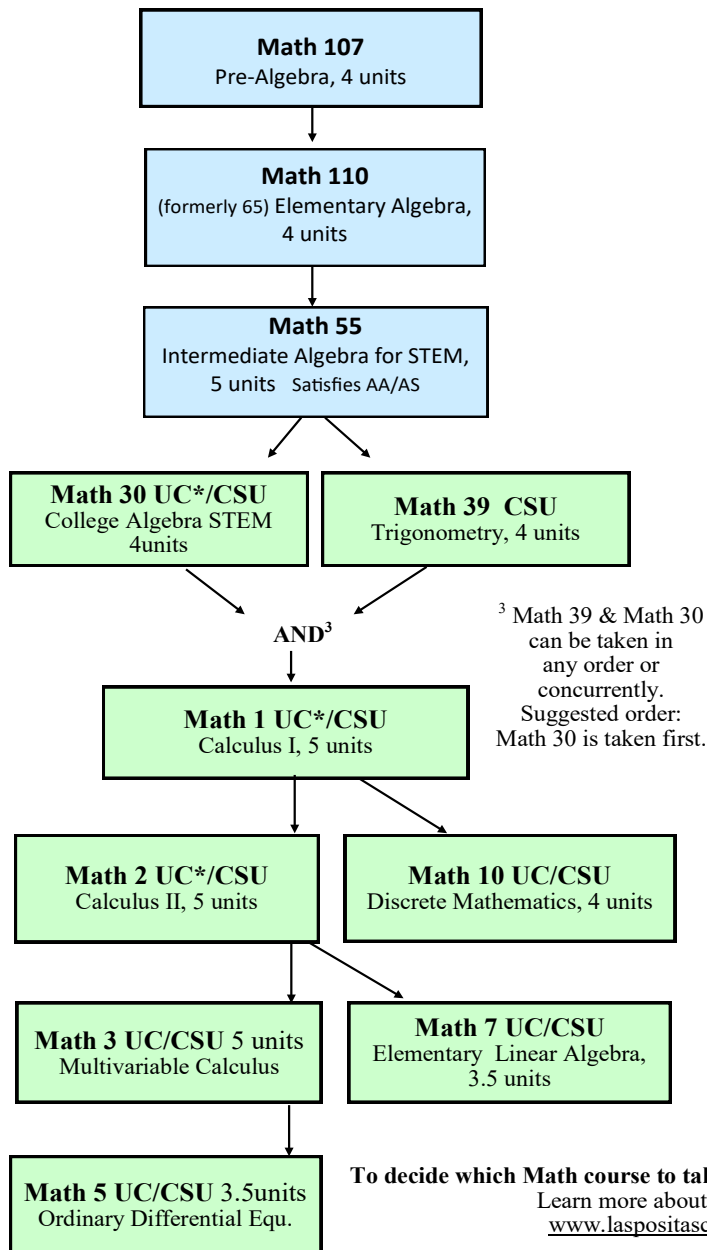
**Math 107**
Pre-Algebra, 4 units

**Math 110**
(formerly 65) Elementary Algebra, 4 units

**Math 55**
Intermediate Algebra for STEM, 5 units Satisfies AA/AS

**Math 30 UC\*/CSU**
College Algebra STEM
4units

**Math 39 CSU**
Trigonometry, 4 units

**AND$^3$**

$^3$ Math 39 & Math 30 can be taken in any order or concurrently. Suggested order: Math 30 is taken first.

**Math 1 UC\*/CSU**
Calculus I, 5 units

**Math 2 UC\*/CSU**
Calculus II, 5 units

**Math 10 UC/CSU**
Discrete Mathematics, 4 units

**Math 3 UC/CSU** 5 units
Multivariable Calculus

**Math 7 UC/CSU**
Elementary Linear Algebra, 3.5 units

**Math 5 UC/CSU** 3.5units
Ordinary Differential Equ.

**To decide which Math course to tal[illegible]**
Learn more about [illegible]
www.laspositasc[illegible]